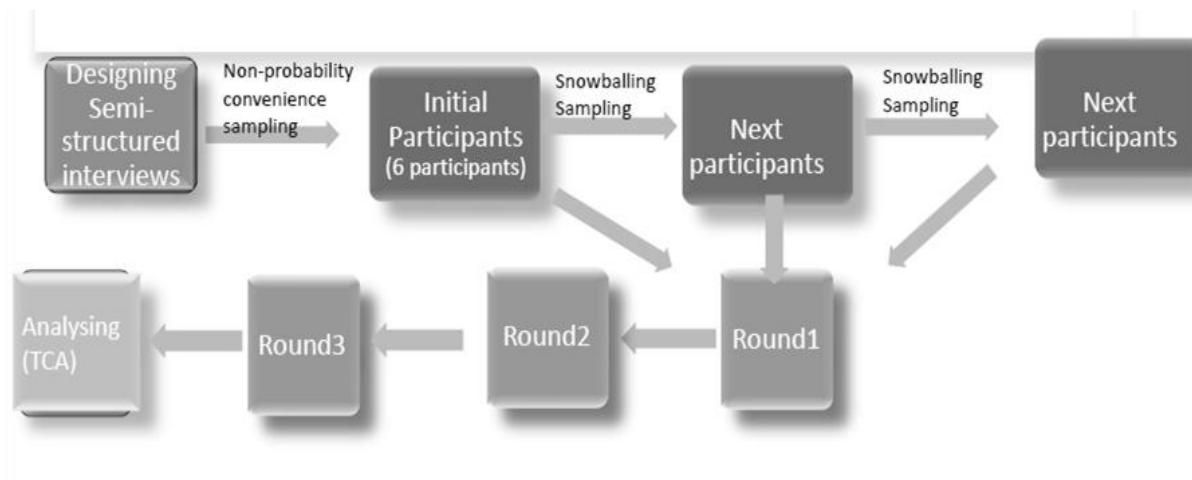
Designing Semi-structured interviews

Non-probability convenience sampling

Initial Participants (6 participants)

Snowballing Sampling

Next participants

Snowballing Sampling

Next participants

Analysing (TCA)

Round3

Round2

Round1